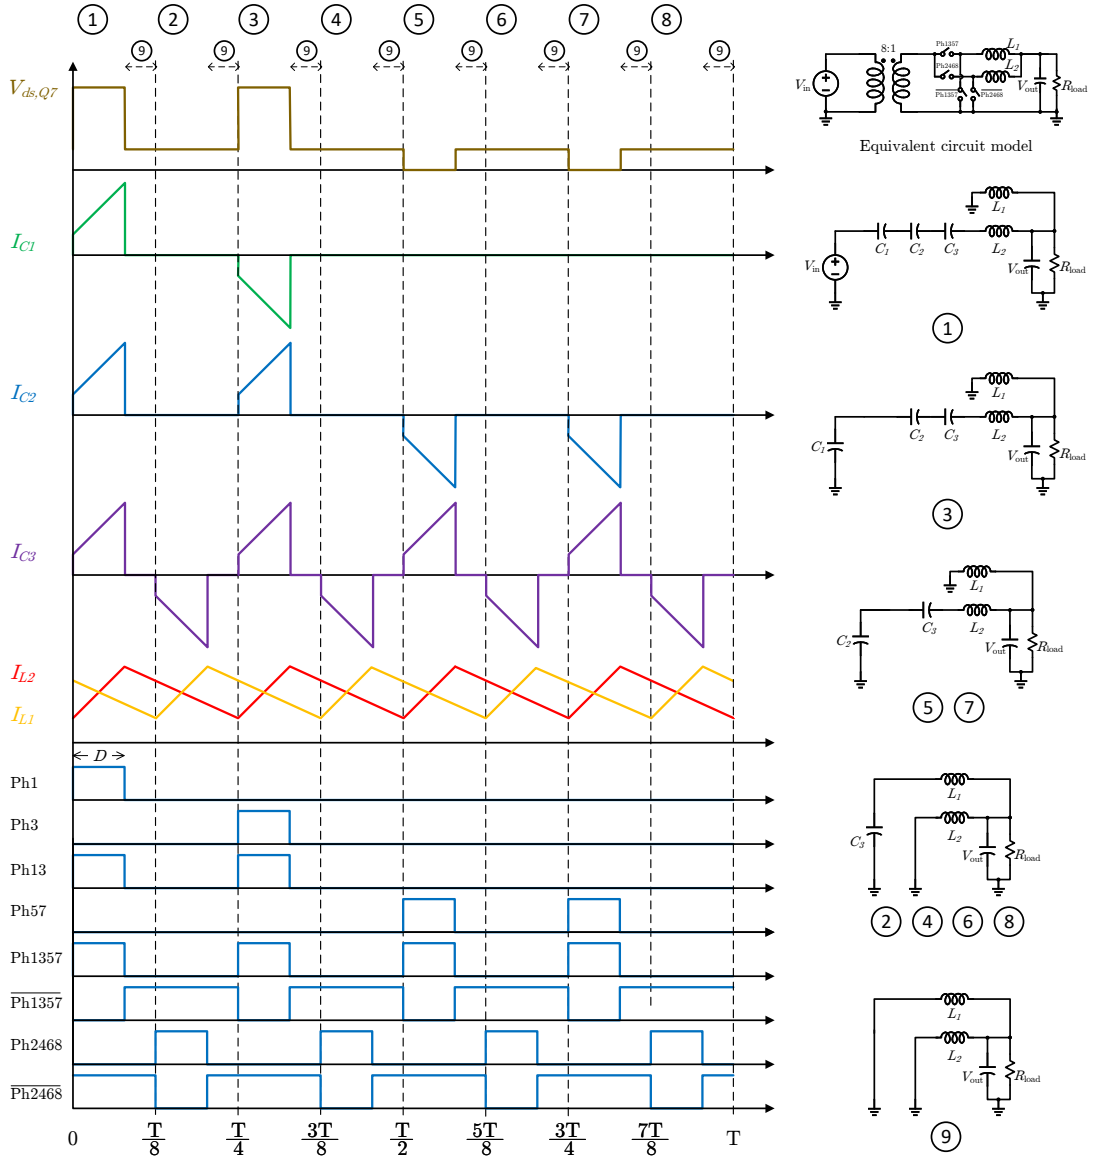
① ② ③ ④ ⑤ ⑥ ⑦ ⑧

⑨ ⑨ ⑨ ⑨ ⑨ ⑨ ⑨ ⑨

$V_{ds,Q7}$

$I_{C1}$

$I_{C2}$

$I_{C3}$

$I_{L2}$

$I_{L1}$

$D$

Ph1

Ph3

Ph13

Ph57

Ph1357

$\overline{\text{Ph1357}}$

Ph2468

$\overline{\text{Ph2468}}$

0 $\frac{T}{8}$ $\frac{T}{4}$ $\frac{3T}{8}$ $\frac{T}{2}$ $\frac{5T}{8}$ $\frac{3T}{4}$ $\frac{7T}{8}$ T

$V_{in}$ 8:1 Ph1357 Ph2468 $\overline{\text{Ph1357}}$ $\overline{\text{Ph2468}}$ $L_1$ $L_2$ $V_{out}$ $R_{load}$

Equivalent circuit model

$V_{in}$ $C_1$ $C_2$ $C_3$ $L_1$ $L_2$ $V_{out}$ $R_{load}$

①

$C_1$ $C_2$ $C_3$ $L_1$ $L_2$ $V_{out}$ $R_{load}$

③

$C_2$ $C_3$ $L_1$ $L_2$ $V_{out}$ $R_{load}$

⑤ ⑦

$C_3$ $L_1$ $L_2$ $V_{out}$ $R_{load}$

② ④ ⑥ ⑧

$L_1$ $L_2$ $V_{out}$ $R_{load}$

⑨